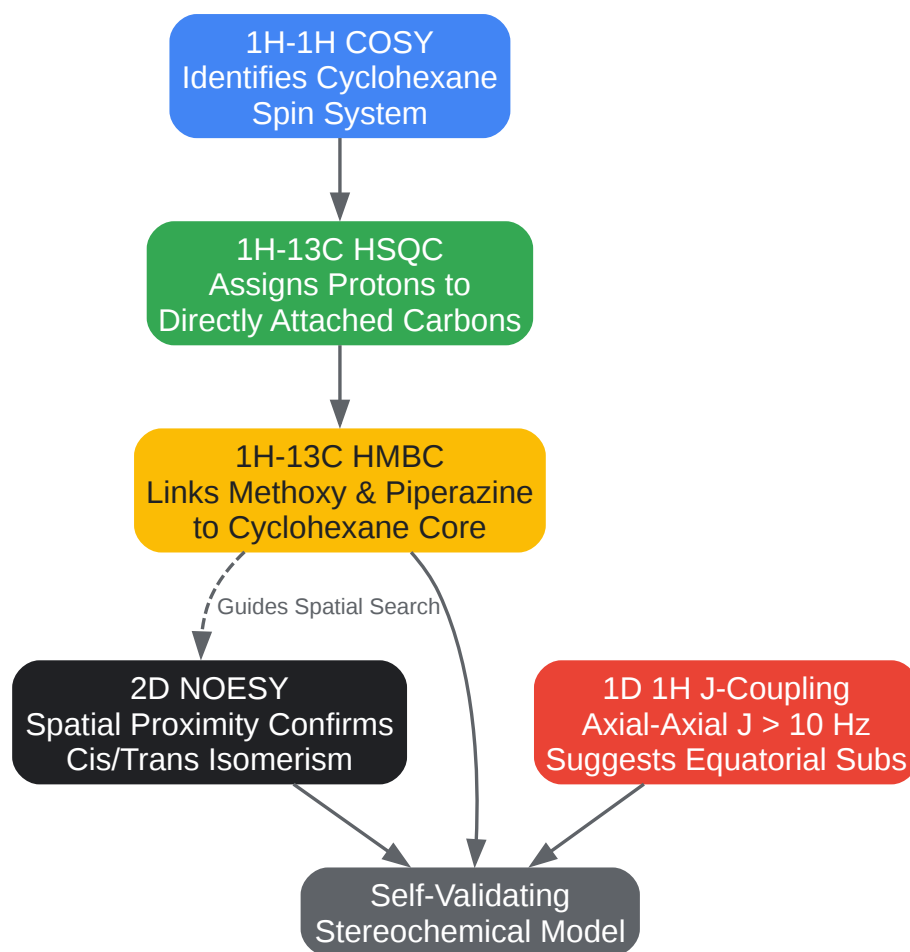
1H-1H COSY
Identifies Cyclohexane Spin System

1H-13C HSQC
Assigns Protons to Directly Attached Carbons

1H-13C HMBC
Links Methoxy & Piperazine to Cyclohexane Core

Guides Spatial Search

2D NOESY
Spatial Proximity Confirms Cis/Trans Isomerism

1D 1H J-Coupling
Axial-Axial J > 10 Hz
Suggests Equatorial Subs

Self-Validating
Stereochemical Model